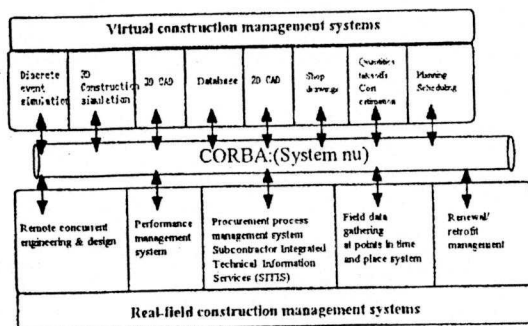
Virtual construction management systems

Discrete event simulation

3D Construction simulation

3D CAD

Database

2D CAD

Shop drawings

Quantities takeoffs Cost estimation

Planning Scheduling

CORBA:(System nu)

Remote concurrent engineering & design

Performance management system

Procurement process management system Subcontractor Integrated Technical Information Services (SITIS)

Field data gathering at points in time and place system

Renewal/ retrofit management

Real-field construction management systems